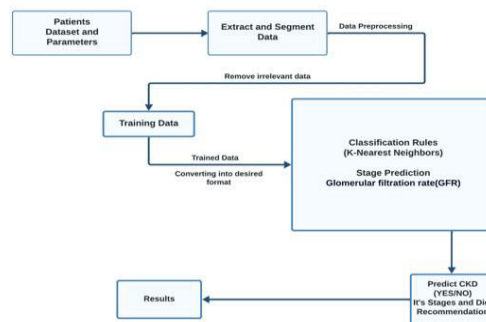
Patients Dataset and Parameters

Extract and Segment Data

Data Preprocessing

Remove irrelevant data

Training Data

Trained Data

Converting into desired format

Classification Rules (K-Nearest Neighbors)

Stage Prediction Glomerular filtration rate(GFR)

Predict CKD (YES/NO) It's Stages and Di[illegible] Recommendation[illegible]

Results